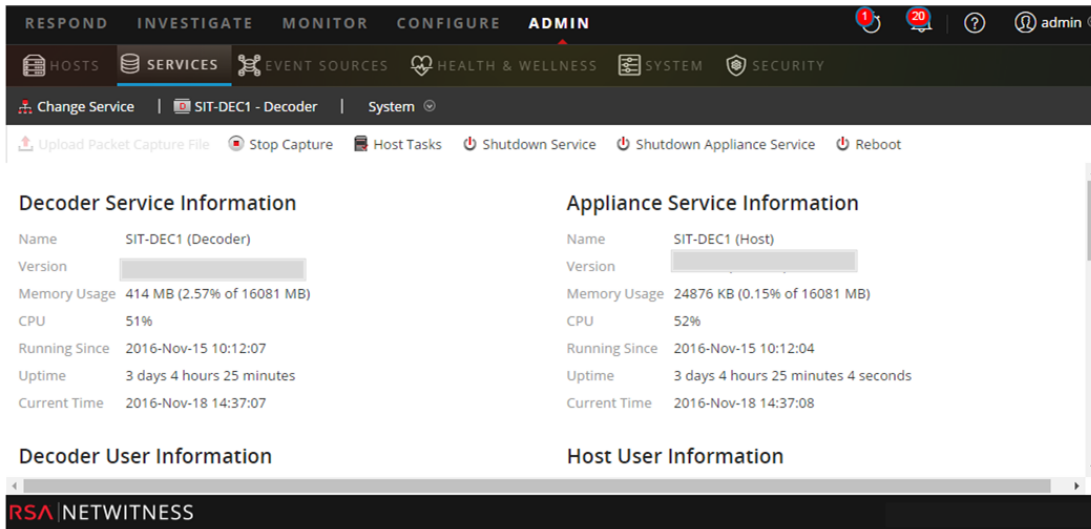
RESPOND INVESTIGATE MONITOR CONFIGURE ADMIN 1 20 ? admin

HOSTS SERVICES EVENT SOURCES HEALTH & WELLNESS SYSTEM SECURITY

Change Service | SIT-DEC1 - Decoder | System

Upload Packet Capture File Stop Capture Host Tasks Shutdown Service Shutdown Appliance Service Reboot

Decoder Service Information

Name SIT-DEC1 (Decoder)
Version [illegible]
Memory Usage 414 MB (2.57% of 16081 MB)
CPU 51%
Running Since 2016-Nov-15 10:12:07
Uptime 3 days 4 hours 25 minutes
Current Time 2016-Nov-18 14:37:07

Decoder User Information

Appliance Service Information

Name SIT-DEC1 (Host)
Version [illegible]
Memory Usage 24876 KB (0.15% of 16081 MB)
CPU 52%
Running Since 2016-Nov-15 10:12:04
Uptime 3 days 4 hours 25 minutes 4 seconds
Current Time 2016-Nov-18 14:37:08

Host User Information

RSA NETWITNESS